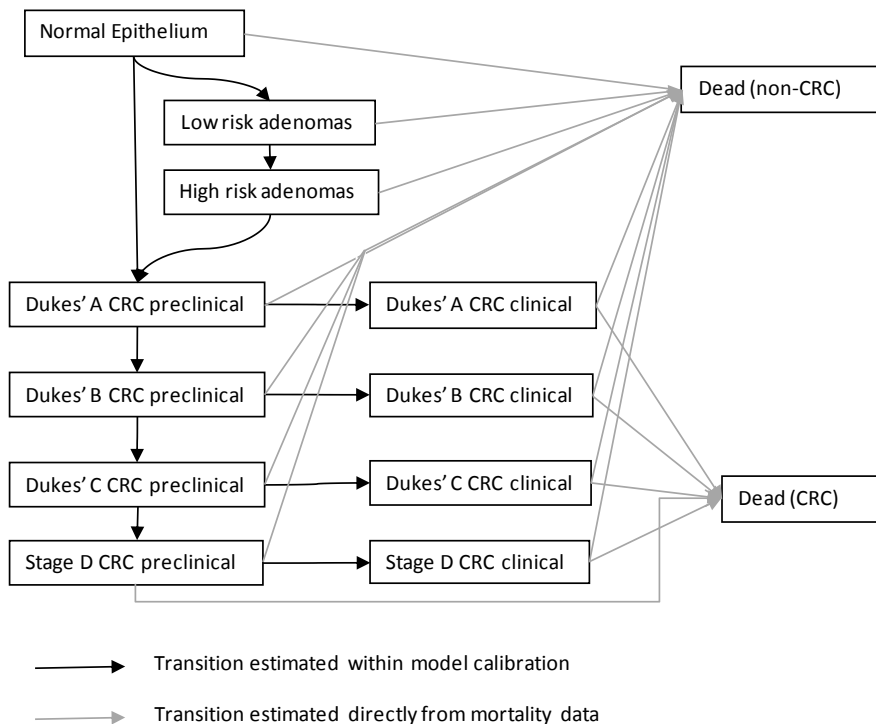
Normal Epithelium

Low risk adenomas

High risk adenomas

Dead (non-CRC)

Dukes' A CRC preclinical

Dukes' A CRC clinical

Dukes' B CRC preclinical

Dukes' B CRC clinical

Dukes' C CRC preclinical

Dukes' C CRC clinical

Dead (CRC)

Stage D CRC preclinical

Stage D CRC clinical

Transition estimated within model calibration

Transition estimated directly from mortality data